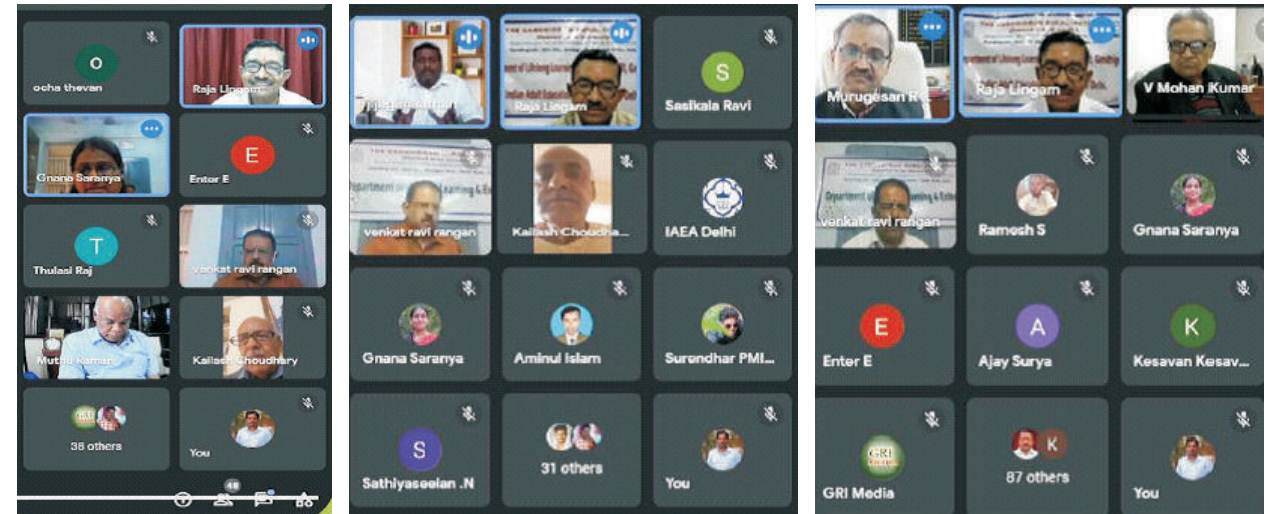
O
ocha thevan

Raja Lingam

Gnana Saranya

E
Enter E

T
Thulasi Raj

Venkat ravi rangan

Muthu Raman

Kailash Choudhary

38 others

You

48

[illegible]

Raja Lingam

S
Sasikala Ravi

venkat ravi rangan

Kailash Choudha...

IAEA Delhi

Gnana Saranya

Aminul Islam

Surendhar PMI...

S
Sathiyaseelan .N

31 others

You

Murugesan R

Raja Lingam

V Mohan Kumar

venkat ravi rangan

Ramesh S

Gnana Saranya

E
Enter E

A
Ajay Surya

K
Kesavan Kesav...

GRI
GRI Media

K
87 others

You